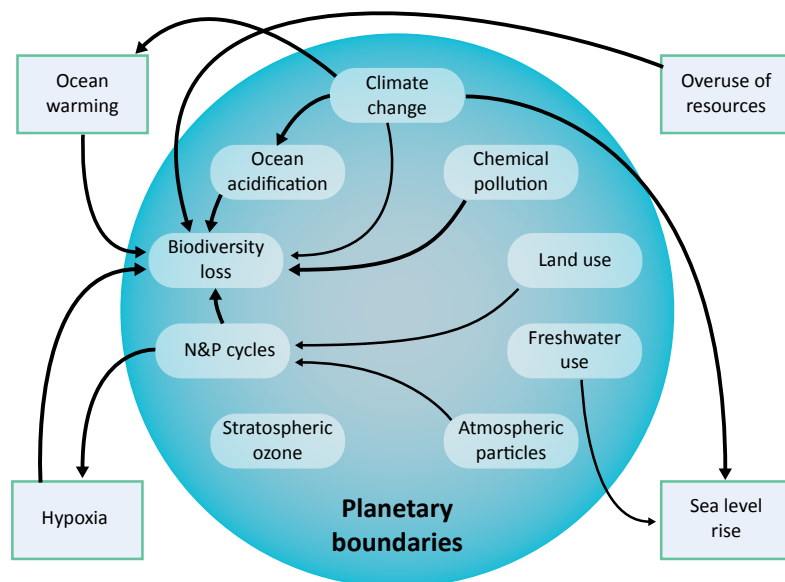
Ocean warming

Climate change

Overuse of resources

Ocean acidification

Chemical pollution

Biodiversity loss

Land use

N&P cycles

Freshwater use

Stratospheric ozone

Atmospheric particles

Hypoxia

Planetary boundaries

Sea level rise